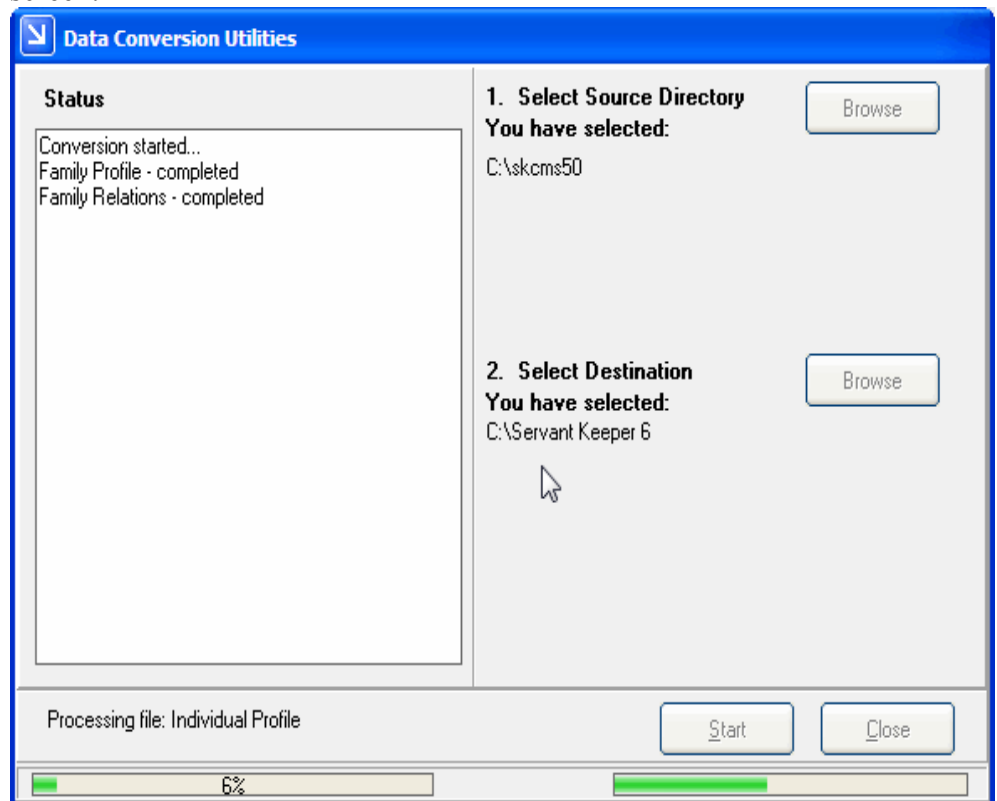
Data Conversion Utilities

Status

Conversion started...
Family Profile - completed
Family Relations - completed

1. Select Source Directory
You have selected:
C:\skcms50

Browse

2. Select Destination
You have selected:
C:\Servant Keeper 6

Browse

Processing file: Individual Profile

Start

Close

6%